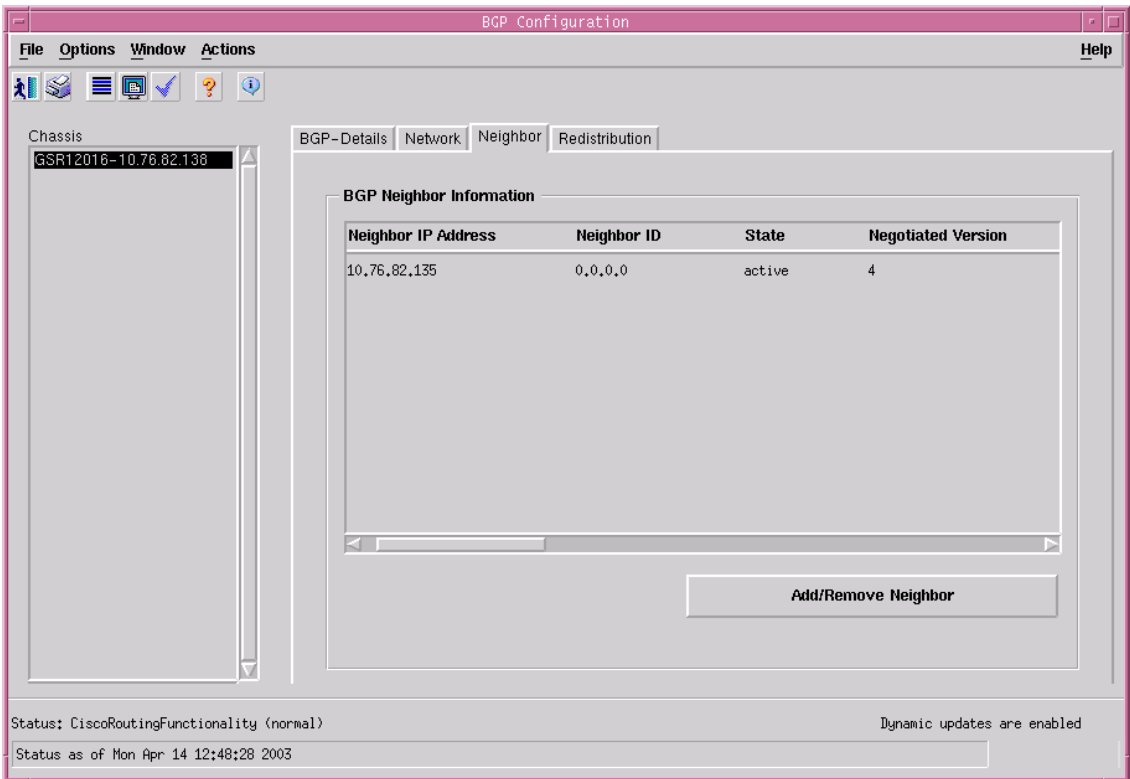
BGP Configuration

File Options Window Actions Help

Chassis

GSR12016-10.76.82.138

BGP-Details Network Neighbor Redistribution

BGP Neighbor Information

| Neighbor IP Address | Neighbor ID | State | Negotiated Version |
|---|---|---|---|
| 10.76.82.135 | 0.0.0.0 | active | 4 |

Add/Remove Neighbor

Status: CiscoRoutingFunctionality (normal)

Dynamic updates are enabled

Status as of Mon Apr 14 12:48:28 2003